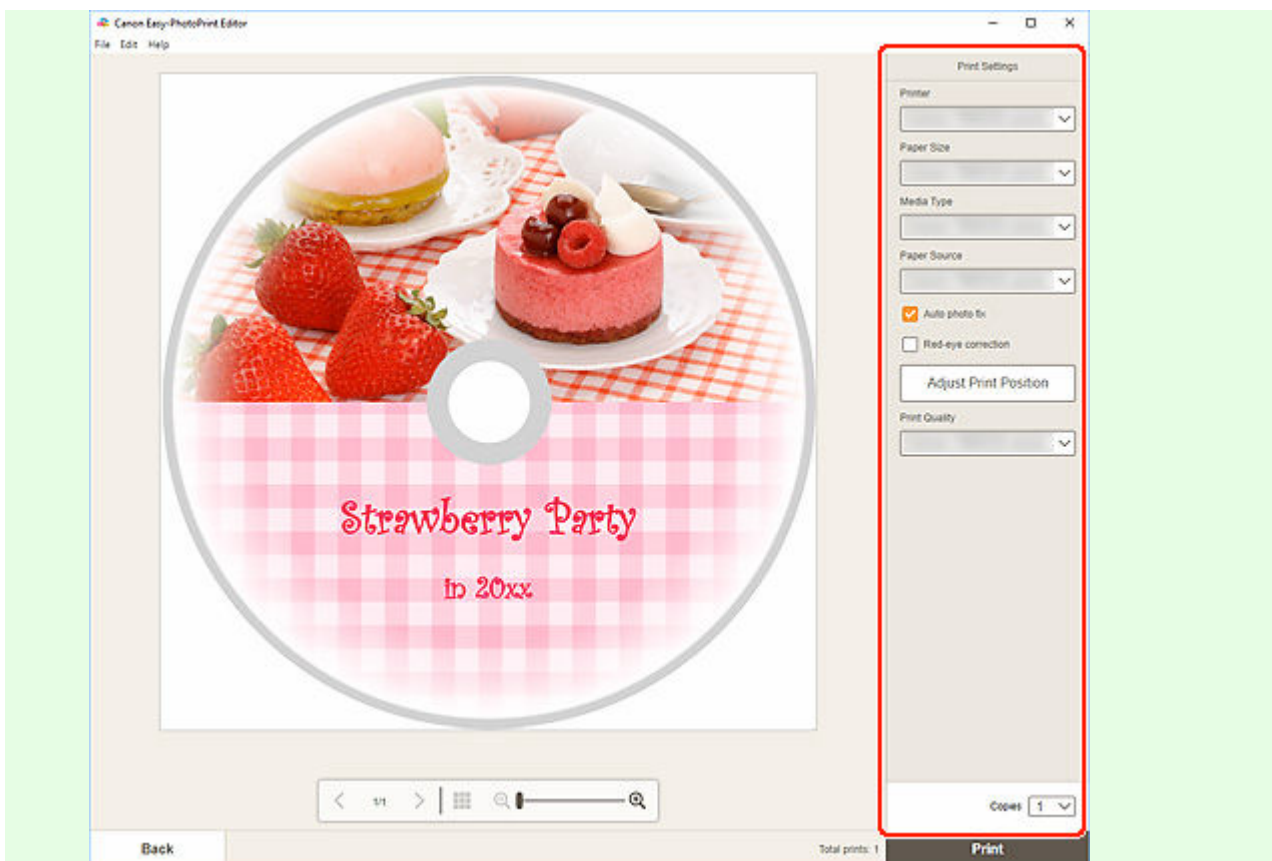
Canon Easy-PhotoPrint Editor

File Edit Help

Strawberry Party

in 20xx

1/1

Print Settings

Printer

Paper Size

Media Type

Paper Source

Auto photo fix

Red-eye correction

Adjust Print Position

Print Quality

Copies 1

Back

Total prints: 1

Print